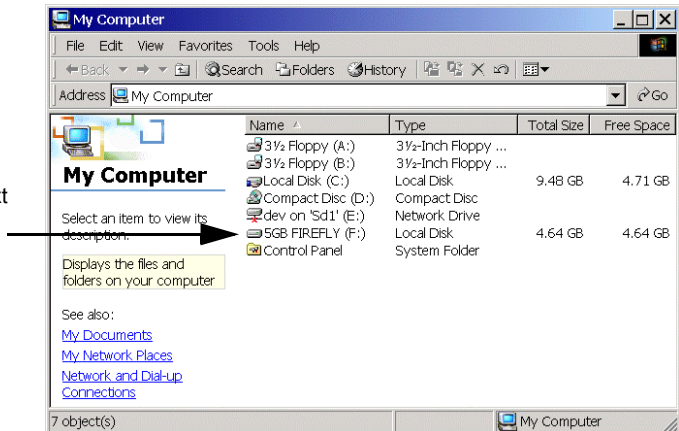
t

My Computer

File Edit View Favorites Tools Help

Back Search Folders History

Address My Computer Go

My Computer

Select an item to view its description.

Displays the files and folders on your computer

See also:
My Documents
My Network Places
Network and Dial-up Connections

| Name | Type | Total Size | Free Space |
|---|---|---|---|
| 3½ Floppy (A:) | 3½-Inch Floppy ... | | |
| 3½ Floppy (B:) | 3½-Inch Floppy ... | | |
| Local Disk (C:) | Local Disk | 9.48 GB | 4.71 GB |
| Compact Disc (D:) | Compact Disc | | |
| dev on 'Sd1' (E:) | Network Drive | | |
| 5GB FIREFLY (F:) | Local Disk | 4.64 GB | 4.64 GB |
| Control Panel | System Folder | | |

7 object(s) My Computer